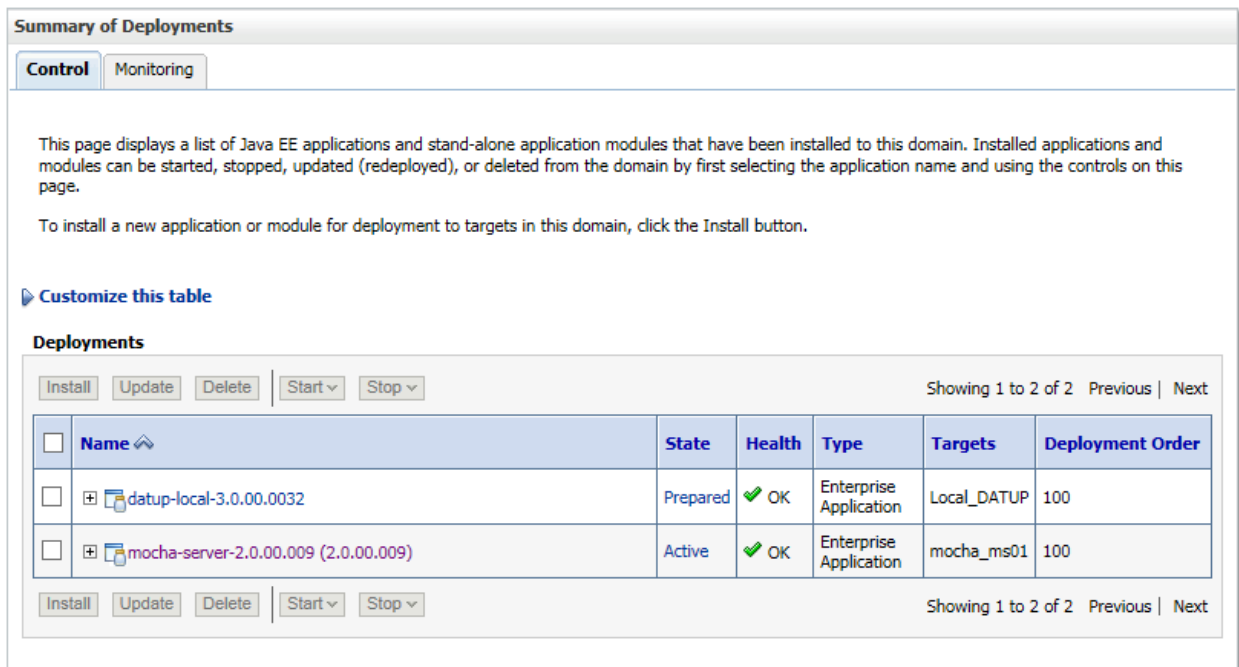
Summary of Deployments

Control | Monitoring

This page displays a list of Java EE applications and stand-alone application modules that have been installed to this domain. Installed applications and modules can be started, stopped, updated (redeployed), or deleted from the domain by first selecting the application name and using the controls on this page.

To install a new application or module for deployment to targets in this domain, click the Install button.

Customize this table

Deployments

Install | Update | Delete | Start | Stop — Showing 1 to 2 of 2 Previous | Next

| | Name | State | Health | Type | Targets | Deployment Order |
|---|---|---|---|---|---|---|
| | datup-local-3.0.00.0032 | Prepared | OK | Enterprise Application | Local_DATUP | 100 |
| | mocha-server-2.0.00.009 (2.0.00.009) | Active | OK | Enterprise Application | mocha_ms01 | 100 |

Install | Update | Delete | Start | Stop — Showing 1 to 2 of 2 Previous | Next